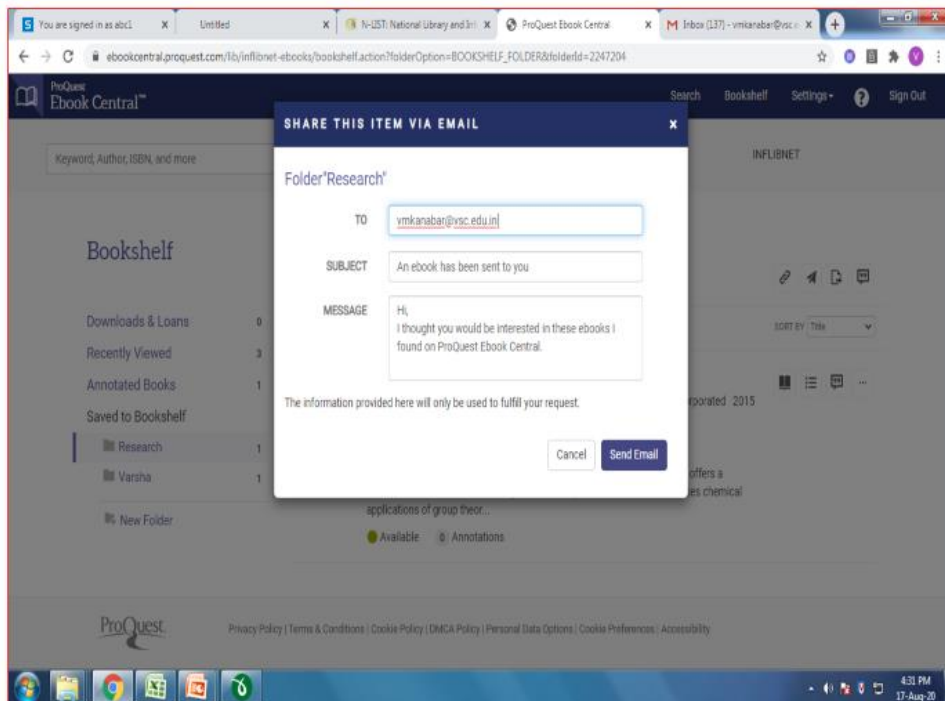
You are signed in as abc1 | Untitled | N-LIST: National Library and Inf | ProQuest Ebook Central | Inbox (137) - vmkanabar@vsc.e

ebookcentral.proquest.com/lib/inflibnet-ebooks/bookshelf.action?folderOption=BOOKSHELF_FOLDER&folderId=2247204

ProQuest Ebook Central™

Search Bookshelf Settings Sign Out

Keyword, Author, ISBN, and more

INFLIBNET

Bookshelf

Downloads & Loans 0
Recently Viewed 3
Annotated Books 1
Saved to Bookshelf
Research 1
Varsha 1
New Folder

SORT BY Title

rporated 2015

offers a
es chemical
applications of group theor...
Available 0 Annotations

SHARE THIS ITEM VIA EMAIL

Folder"Research"

TO vmkanabar@vsc.edu.in

SUBJECT An ebook has been sent to you

MESSAGE Hi,
I thought you would be interested in these ebooks I found on ProQuest Ebook Central.

The information provided here will only be used to fulfill your request.

Cancel Send Email

ProQuest

Privacy Policy | Terms & Conditions | Cookie Policy | DMCA Policy | Personal Data Options | Cookie Preferences | Accessibility

4:31 PM
17-Aug-20